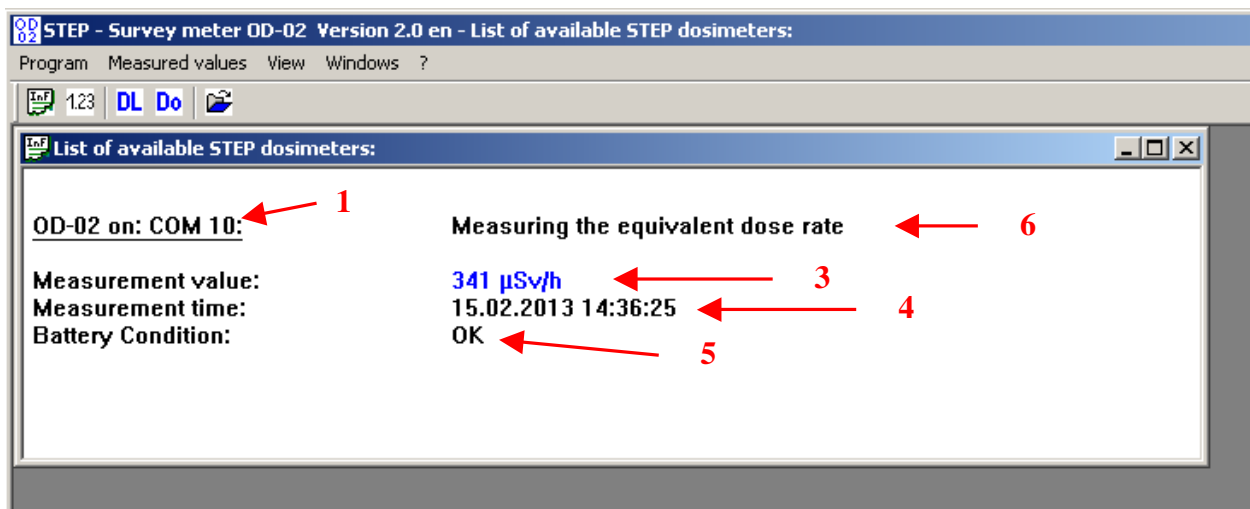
OD 02 STEP - Survey meter OD-02 Version 2.0 en - List of available STEP dosimeters:

Program Measured values View Windows ?

InF 1.23 DL Do

InF List of available STEP dosimeters:

OD-02 on: COM 10: 1

Measuring the equivalent dose rate 6

Measurement value: 341 µSv/h 3

Measurement time: 15.02.2013 14:36:25 4

Battery Condition: OK 5